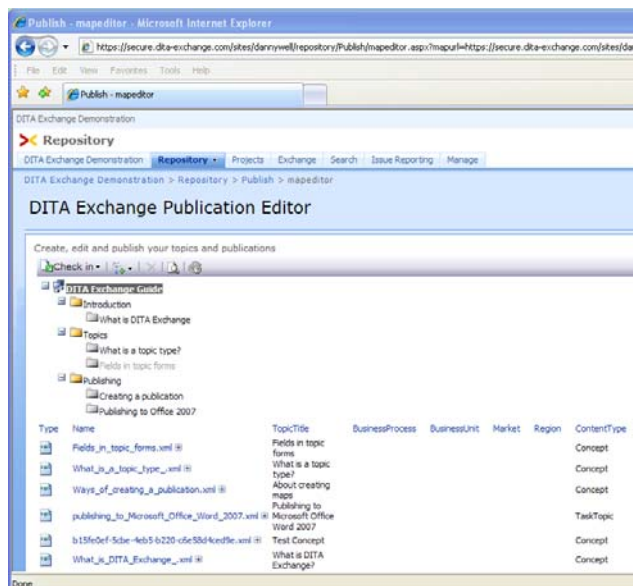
Publish - mapeditor - Microsoft Internet Explorer

https://secure.dita-exchange.com/sites/dannywell/repository/Publish/mapeditor.aspx?mapurl=https://secure.dita-exchange.com/sites/da

File Edit View Favorites Tools Help

Publish - mapeditor

DITA Exchange Demonstration

Repository

DITA Exchange Demonstration Repository Projects Exchange Search Issue Reporting Manage

DITA Exchange Demonstration > Repository > Publish > mapeditor

DITA Exchange Publication Editor

Create, edit and publish your topics and publications

Check in

DITA Exchange Guide
Introduction
What is DITA Exchange
Topics
What is a topic type?
Fields in topic forms
Publishing
Creating a publication
Publishing to Office 2007

| Type | Name | TopicTitle | BusinessProcess | BusinessUnit | Market | Region | ContentType |
|---|---|---|---|---|---|---|---|
| | Fields_in_topic_forms.xml | Fields in topic forms | | | | | Concept |
| | What_is_a_topic_type_.xml | What is a topic type? | | | | | Concept |
| | Ways_of_creating_a_publication.xml | About creating maps | | | | | Concept |
| | publishing_to_Microsoft_Office_Word_2007.xml | Publishing to Microsoft Office Word 2007 | | | | | TaskTopic |
| | b15fe0ef-5cbe-4eb5-b220-c6e58d4ced9e.xml | Test Concept | | | | | Concept |
| | What_is_DITA_Exchange_.xml | What is DITA Exchange? | | | | | Concept |

Done